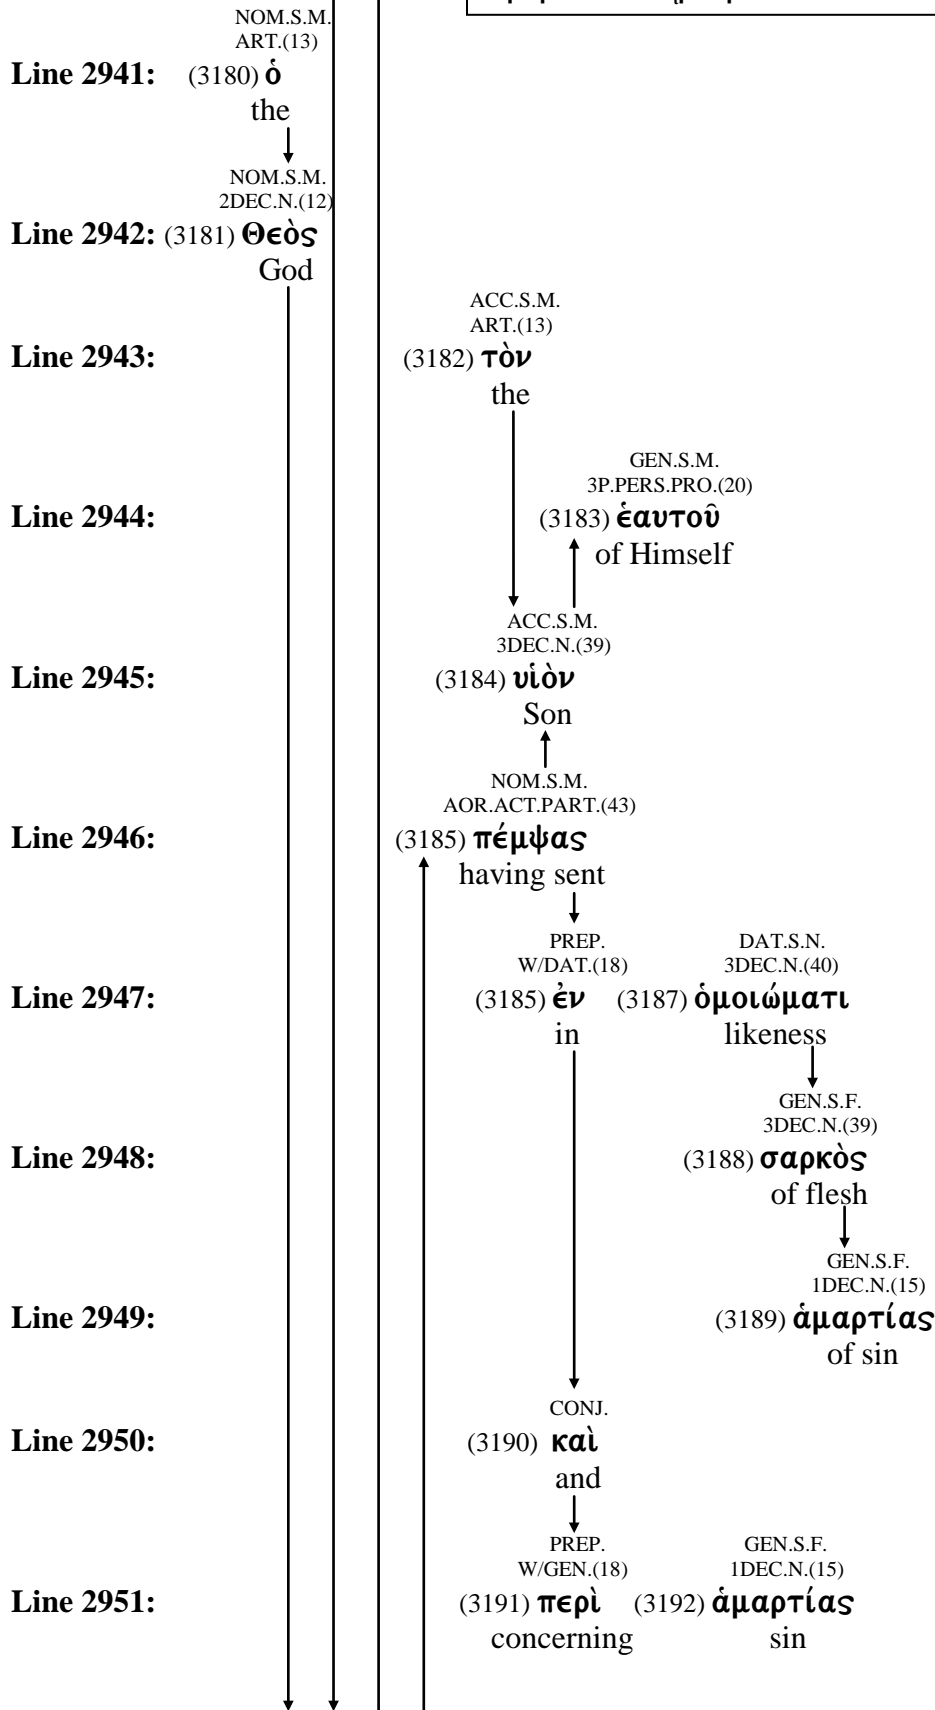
NOM.S.M.
ART.(13)

Line 2941: (3180) ὁ
the

NOM.S.M.
2DEC.N.(12)

Line 2942: (3181) Θεὸς
God

ACC.S.M.
ART.(13)

Line 2943: (3182) τὸν
the

GEN.S.M.
3P.PERS.PRO.(20)

Line 2944: (3183) ἑαυτοῦ
of Himself

ACC.S.M.
3DEC.N.(39)

Line 2945: (3184) υἱὸν
Son

NOM.S.M.
AOR.ACT.PART.(43)

Line 2946: (3185) πέμψας
having sent

PREP.
W/DAT.(18)

DAT.S.N.
3DEC.N.(40)

Line 2947: (3185) ἐν (3187) ὁμοιώματι
in likeness

GEN.S.F.
3DEC.N.(39)

Line 2948: (3188) σαρκὸς
of flesh

GEN.S.F.
1DEC.N.(15)

Line 2949: (3189) ἁμαρτίας
of sin

CONJ.

Line 2950: (3190) καὶ
and

PREP.
W/GEN.(18)

GEN.S.F.
1DEC.N.(15)

Line 2951: (3191) περὶ (3192) ἁμαρτίας
concerning sin